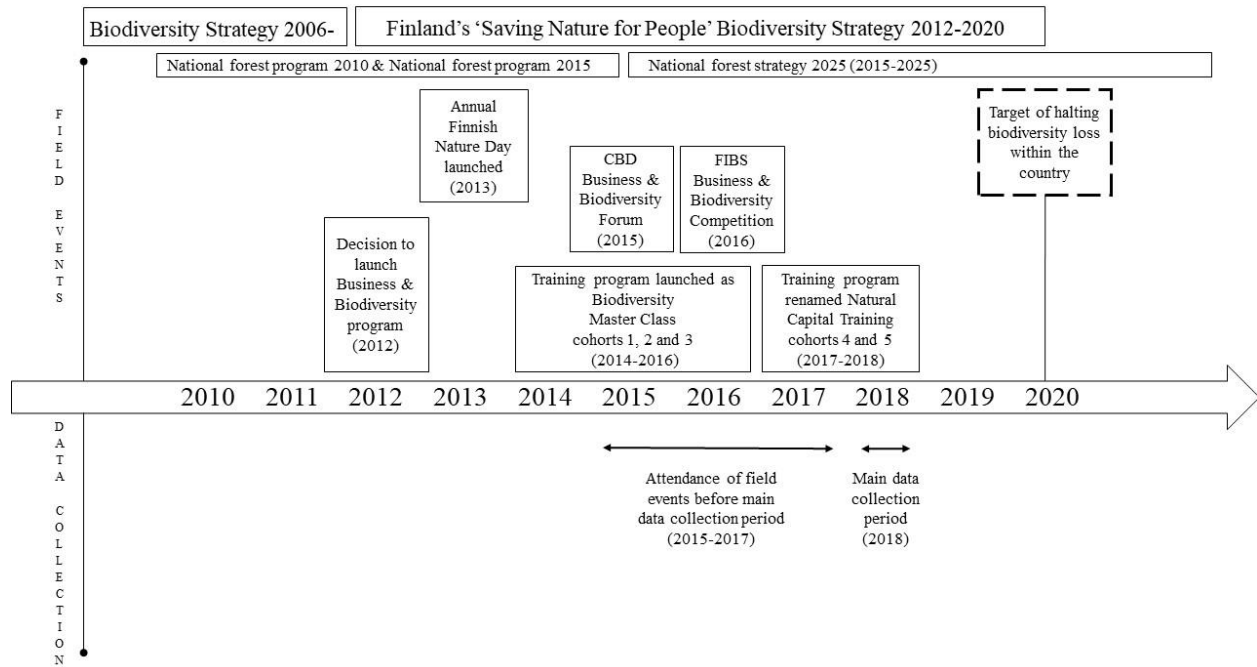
Biodiversity Strategy 2006-

Finland's 'Saving Nature for People' Biodiversity Strategy 2012-2020

National forest program 2010 & National forest program 2015

National forest strategy 2025 (2015-2025)

FIELD EVENTS

Annual Finnish Nature Day launched (2013)

CBD Business & Biodiversity Forum (2015)

FIBS Business & Biodiversity Competition (2016)

Target of halting biodiversity loss within the country

Decision to launch Business & Biodiversity program (2012)

Training program launched as Biodiversity Master Class cohorts 1, 2 and 3 (2014-2016)

Training program renamed Natural Capital Training cohorts 4 and 5 (2017-2018)

2010 2011 2012 2013 2014 2015 2016 2017 2018 2019 2020

DATA COLLECTION

Attendance of field events before main data collection period (2015-2017)

Main data collection period (2018)